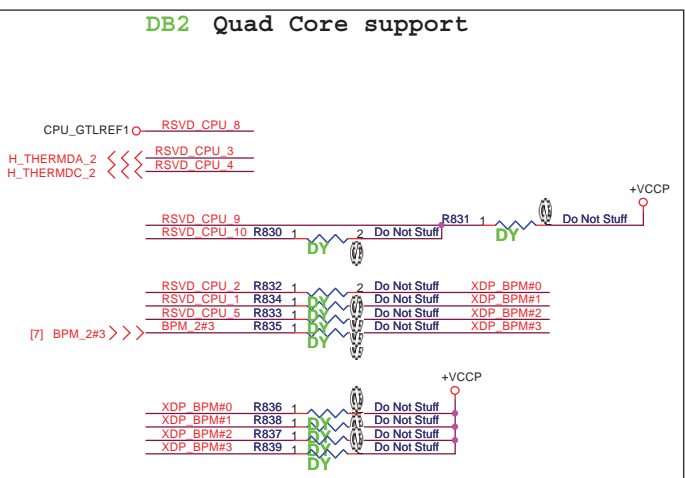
DB2 Quad Core support

CPU_GTLREF1 RSVD_CPU_8

H_THERMDA_2 RSVD_CPU_3
H_THERMDC_2 RSVD_CPU_4

+VCCP

RSVD_CPU_9 R831 1 Do Not Stuff
RSVD_CPU_10 R830 1 2 Do Not Stuff
DY DY

RSVD_CPU_2 R832 1 2 Do Not Stuff XDP_BPM#0
RSVD_CPU_1 R834 1 Do Not Stuff XDP_BPM#1
RSVD_CPU_5 R833 1 Do Not Stuff XDP_BPM#2
[7] BPM_2#3 BPM_2#3 R835 1 Do Not Stuff XDP_BPM#3
DY DY DY DY

+VCCP

XDP_BPM#0 R836 1 Do Not Stuff
XDP_BPM#1 R838 1 Do Not Stuff
XDP_BPM#2 R837 1 Do Not Stuff
XDP_BPM#3 R839 1 Do Not Stuff
DY DY DY DY